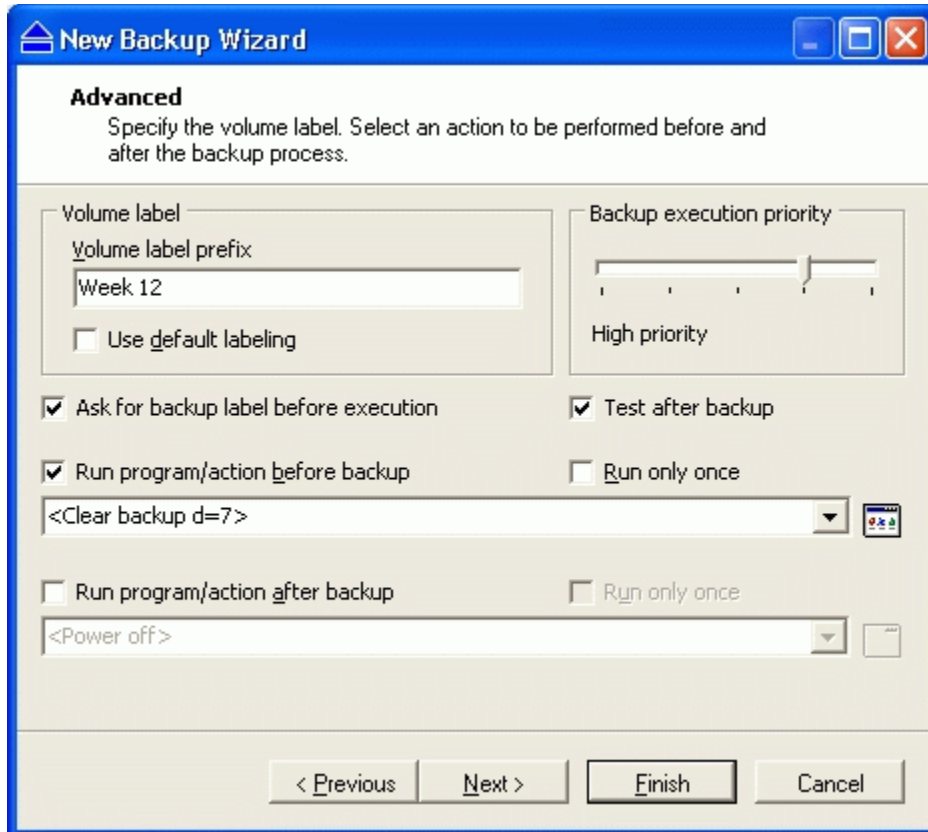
New Backup Wizard

Advanced
Specify the volume label. Select an action to be performed before and after the backup process.

Volume label
Volume label prefix
Week 12
Use default labeling

Backup execution priority
High priority

Ask for backup label before execution
Test after backup

Run program/action before backup
Run only once
<Clear backup d=7>

Run program/action after backup
Run only once
<Power off>

< Previous
Next >
Finish
Cancel